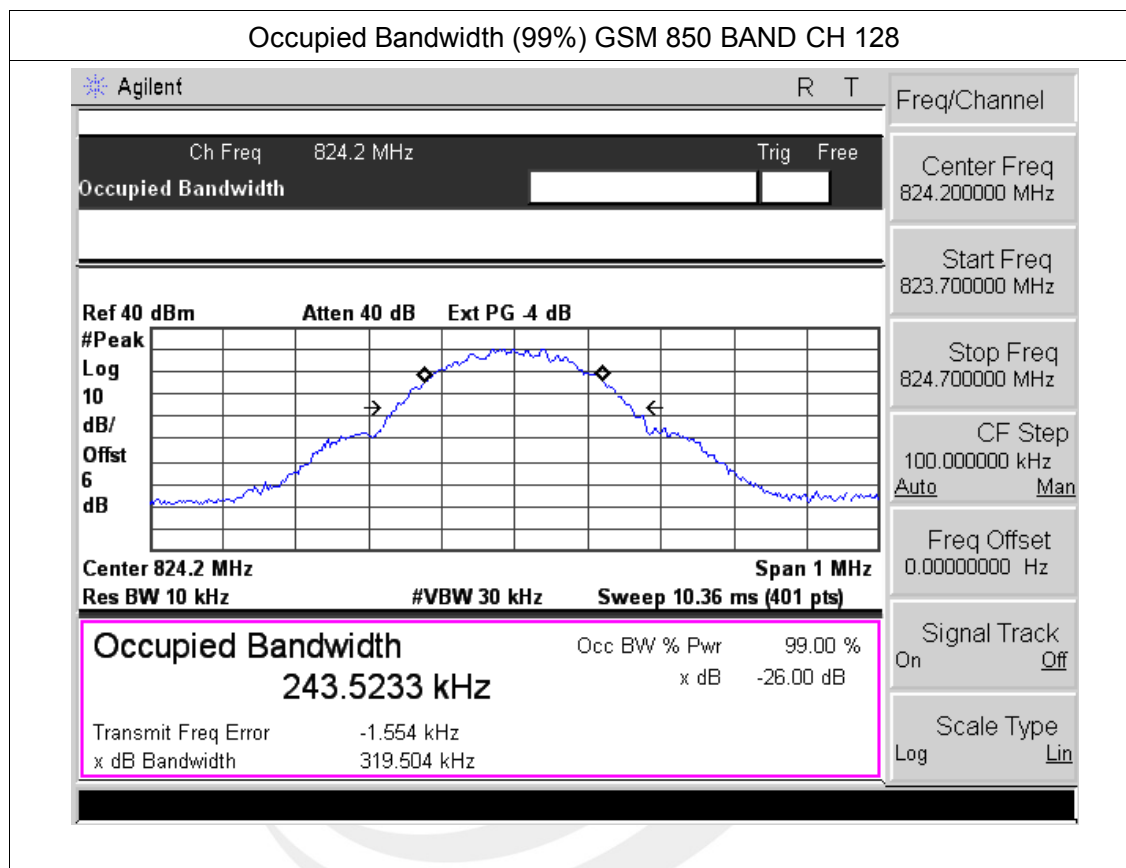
Occupied Bandwidth (99%) GSM 850 BAND CH 128

Agilent R T

Ch Freq 824.2 MHz Trig Free
Occupied Bandwidth

Ref 40 dBm Atten 40 dB Ext PG -4 dB
#Peak
Log
10
dB/
Offst
6
dB

Center 824.2 MHz Span 1 MHz
Res BW 10 kHz #VBW 30 kHz Sweep 10.36 ms (401 pts)

Occupied Bandwidth
243.5233 kHz
Occ BW % Pwr 99.00 %
x dB -26.00 dB
Transmit Freq Error -1.554 kHz
x dB Bandwidth 319.504 kHz

Freq/Channel
Center Freq
824.200000 MHz
Start Freq
823.700000 MHz
Stop Freq
824.700000 MHz
CF Step
100.000000 kHz
Auto Man
Freq Offset
0.00000000 Hz
Signal Track
On Off
Scale Type
Log Lin